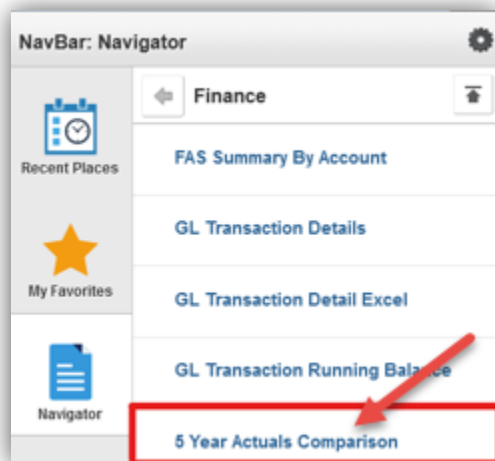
NavBar: Navigator

Recent Places

My Favorites

Navigator

Finance

FAS Summary By Account

GL Transaction Details

GL Transaction Detail Excel

GL Transaction Running Balance

5 Year Actuals Comparison